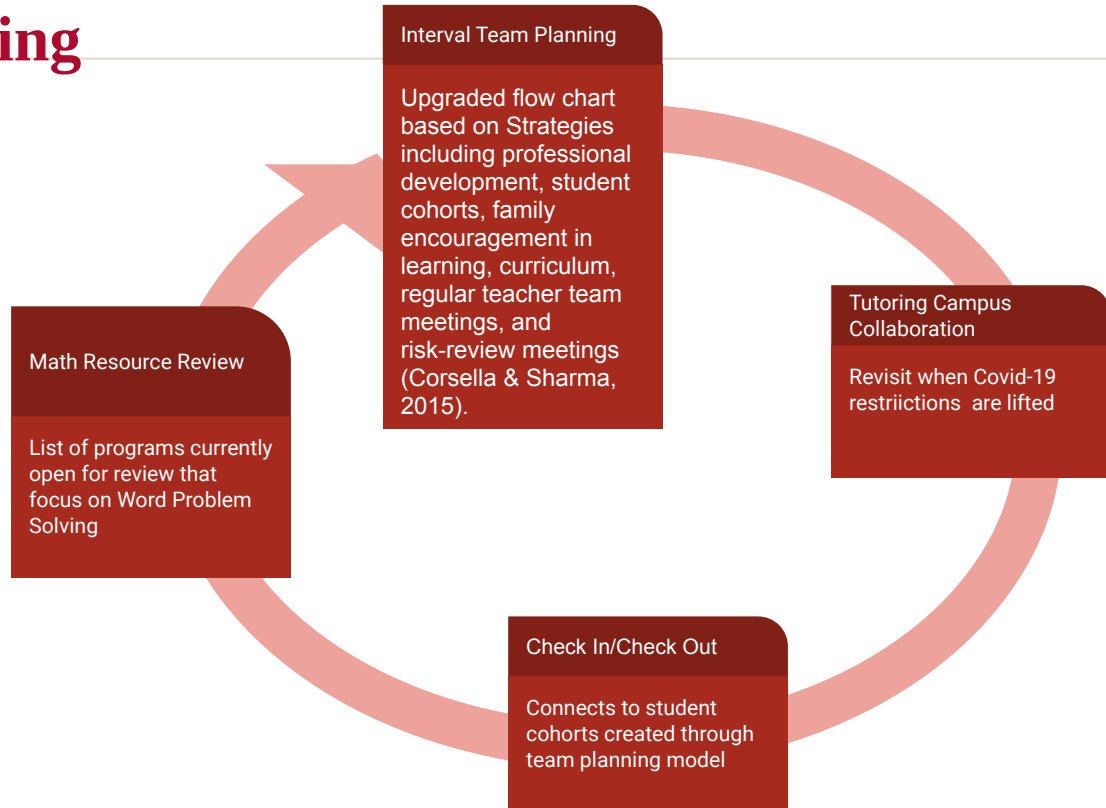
ing

Interval Team Planning

Upgraded flow chart based on Strategies including professional development, student cohorts, family encouragement in learning, curriculum, regular teacher team meetings, and risk-review meetings (Corsella & Sharma, 2015).

Tutoring Campus Collaboration

Revisit when Covid-19 restriictions are lifted

Check In/Check Out

Connects to student cohorts created through team planning model

Math Resource Review

List of programs currently open for review that focus on Word Problem Solving